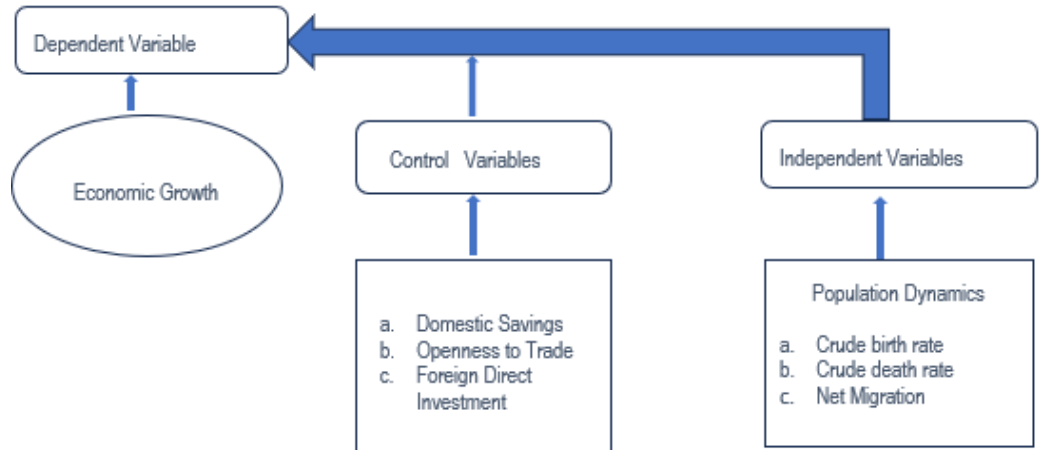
Dependent Variable

Economic Growth

Control Variables

a. Domestic Savings
b. Openness to Trade
c. Foreign Direct Investment

Independent Variables

Population Dynamics

a. Crude birth rate
b. Crude death rate
c. Net Migration